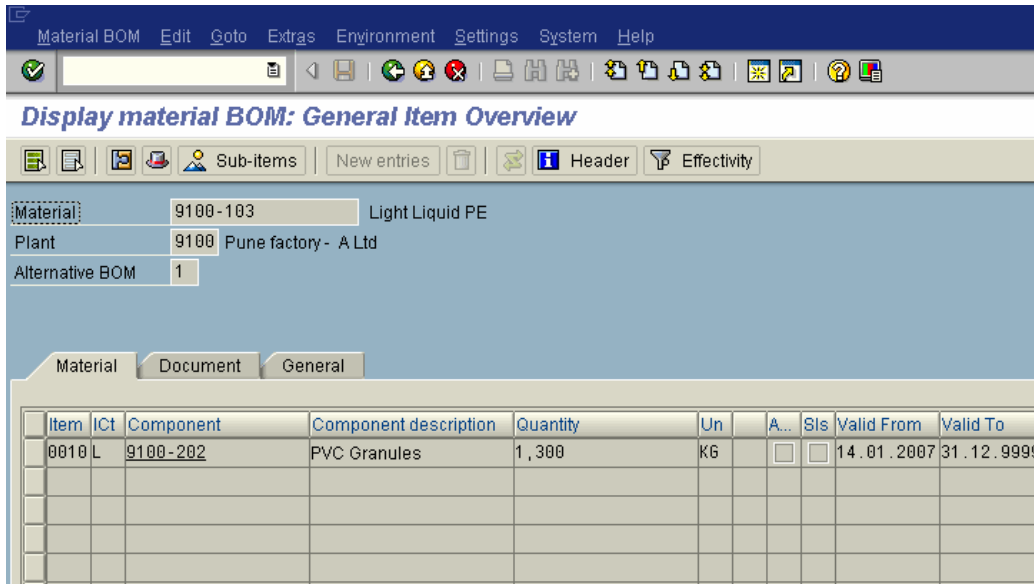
Material BOM Edit Goto Extras Environment Settings System Help

Display material BOM: General Item Overview

Sub-items New entries Header Effectivity

Material 9100-103 Light Liquid PE
Plant 9100 Pune factory - A Ltd
Alternative BOM 1

Material Document General

| Item | ICt | Component | Component description | Quantity | Un | | A... | Sls | Valid From | Valid To |
|---|---|---|---|---|---|---|---|---|---|---|
| 0010 | L | 9100-202 | PVC Granules | 1,300 | KG | | | | 14.01.2007 | 31.12.999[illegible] |
| | | | | | | | | | | |
| | | | | | | | | | | |
| | | | | | | | | | | |
| | | | | | | | | | | |